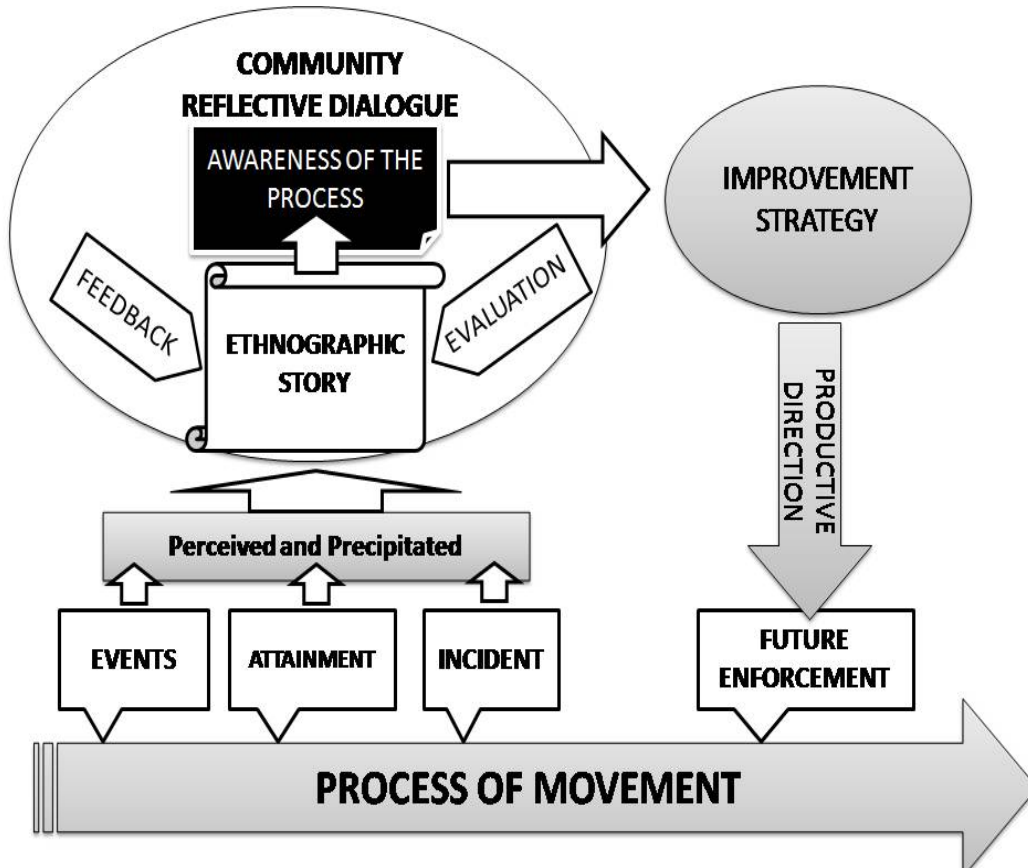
COMMUNITY REFLECTIVE DIALOGUE

AWARENESS OF THE PROCESS

IMPROVEMENT STRATEGY

FEEDBACK

ETHNOGRAPHIC STORY

EVALUATION

PRODUCTIVE DIRECTION

Perceived and Precipitated

EVENTS

ATTAINMENT

INCIDENT

FUTURE ENFORCEMENT

PROCESS OF MOVEMENT